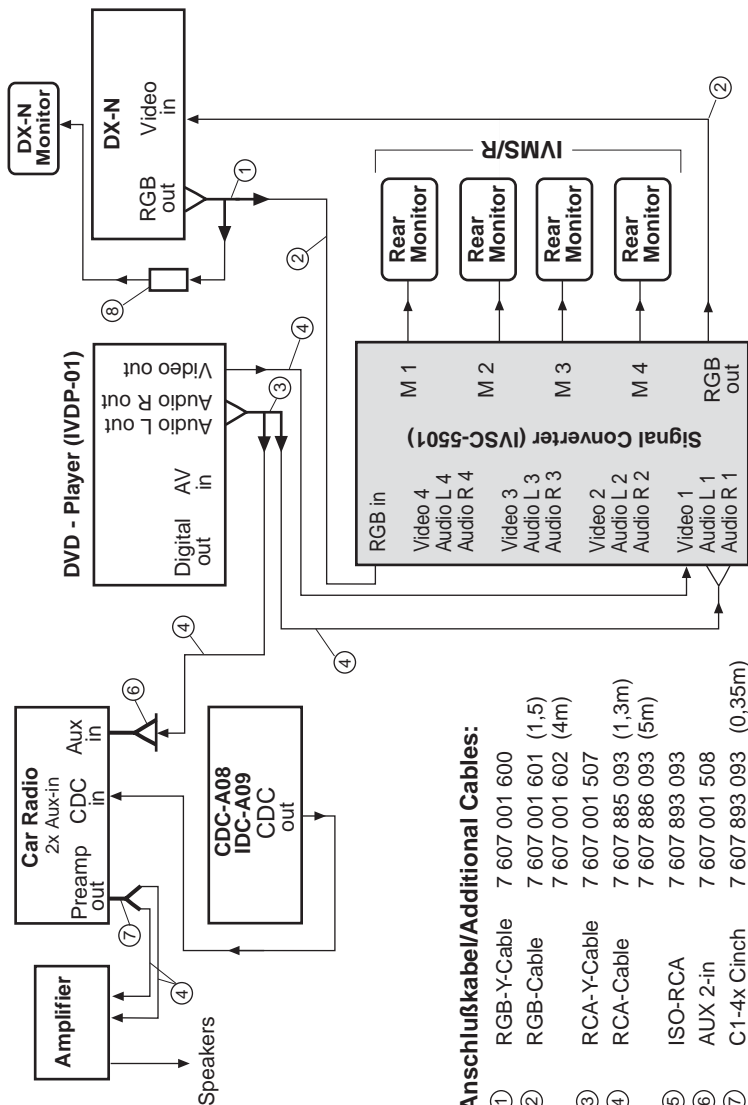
DX-N Monitor

DX-N
RGB out
Video in

IVMS/R

Rear Monitor
Rear Monitor
Rear Monitor
Rear Monitor

DVD - Player (IVDP-01)
Digital out
AV in
Audio L out
Audio R out
Video out

Signal Converter (IVSC-5501)
RGB in
Video 4
Audio L 4
Audio R 4
Video 3
Audio L 3
Audio R 3
Video 2
Audio L 2
Audio R 2
Video 1
Audio L 1
Audio R 1
M 1
M 2
M 3
M 4
RGB out

Car Radio
2x Aux-in
Preamp out
CDC in
Aux in

CDC-A08
IDC-A09
CDC out

Amplifier
Speakers

1 2 2 3 4 4 4 4 6 7 8

Anschlußkabel/Additional Cables:

| | | | |
|---|---|---|---|
| 1 | RGB-Y-Cable | 7 607 001 600 | |
| 2 | RGB-Cable | 7 607 001 601 | (1,5) |
| | | 7 607 001 602 | (4m) |
| 3 | RCA-Y-Cable | 7 607 001 507 | |
| 4 | RCA-Cable | 7 607 885 093 | (1,3m) |
| | | 7 607 886 093 | (5m) |
| 5 | ISO-RCA | 7 607 893 093 | |
| 6 | AUX 2-in | 7 607 001 508 | |
| 7 | C1-4x Cinch | 7 607 893 093 | (0,35m) |